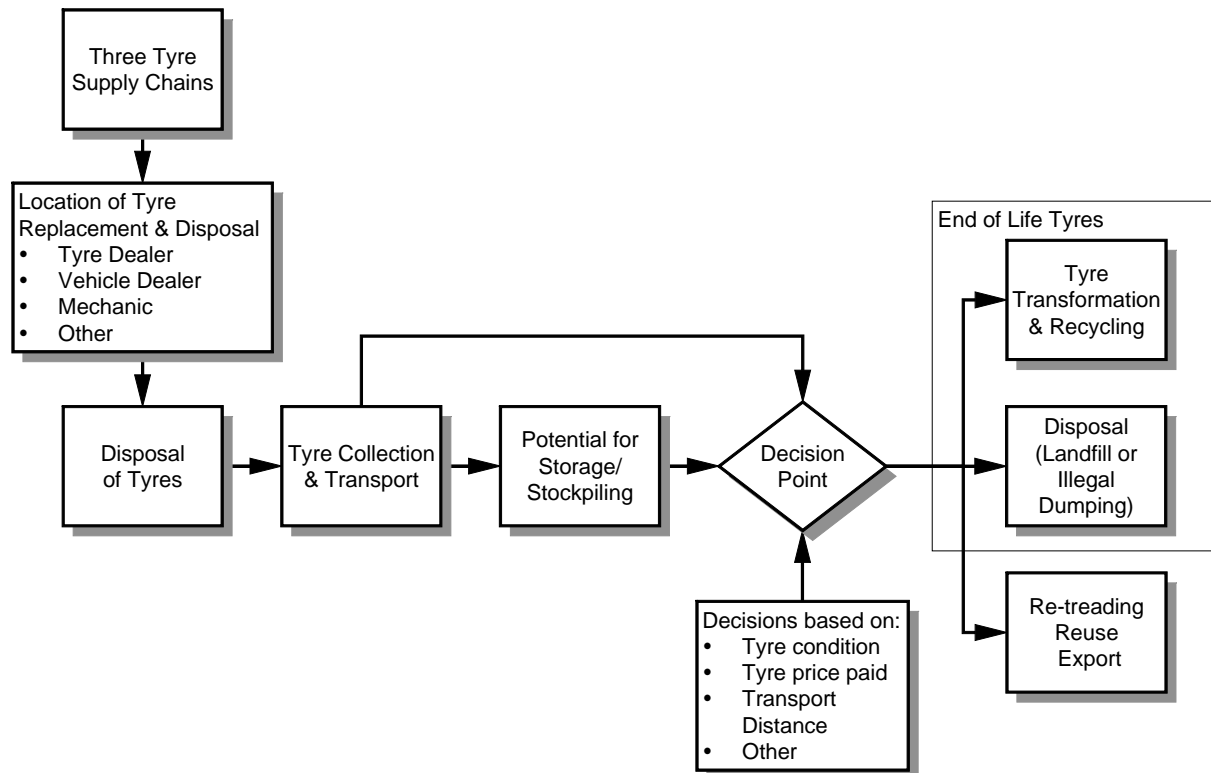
Three Tyre Supply Chains

Location of Tyre Replacement & Disposal
• Tyre Dealer
• Vehicle Dealer
• Mechanic
• Other

Disposal of Tyres

Tyre Collection & Transport

Potential for Storage/ Stockpiling

Decision Point

Decisions based on:
• Tyre condition
• Tyre price paid
• Transport Distance
• Other

End of Life Tyres

Tyre Transformation & Recycling

Disposal (Landfill or Illegal Dumping)

Re-treading Reuse Export